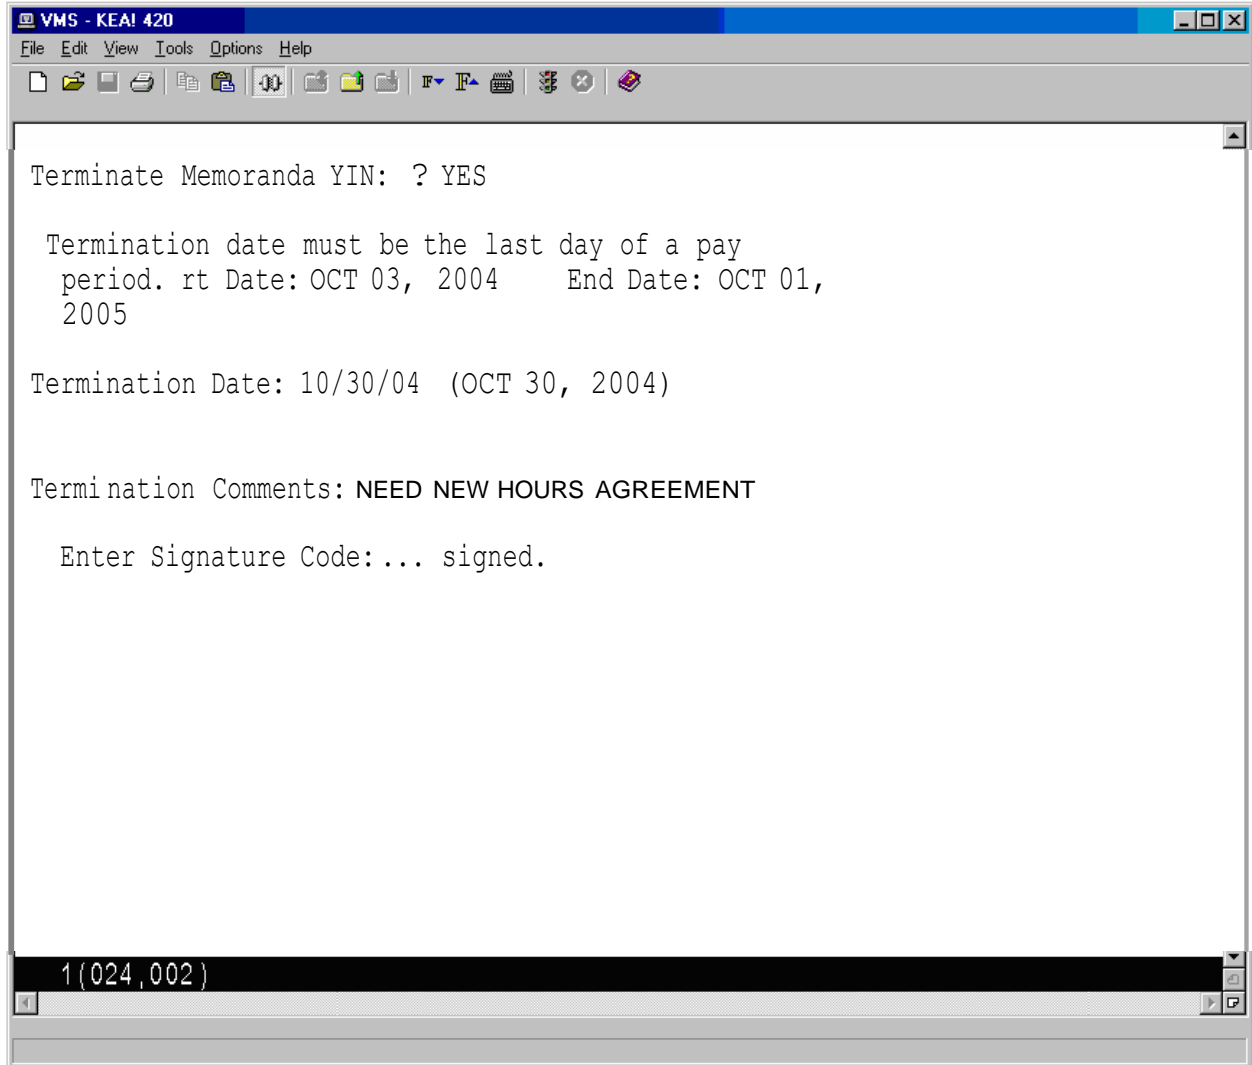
VMS - KEA! 420

File Edit View Tools Options Help

Terminate Memoranda YIN: ? YES

Termination date must be the last day of a pay period. rt Date: OCT 03, 2004 End Date: OCT 01, 2005

Termination Date: 10/30/04 (OCT 30, 2004)

Termi nation Comments: NEED NEW HOURS AGREEMENT

Enter Signature Code:... signed.

1(024,002)